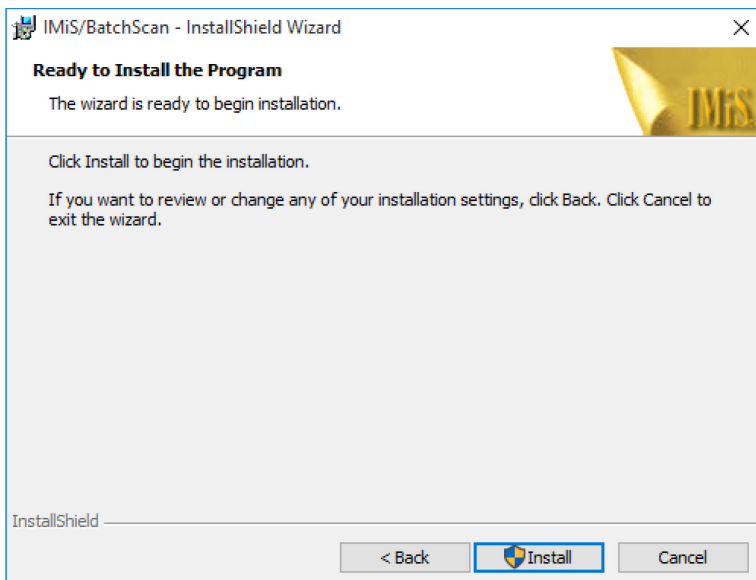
IMiS/BatchScan - InstallShield Wizard

Ready to Install the Program

The wizard is ready to begin installation.

IMiS

Click Install to begin the installation.

If you want to review or change any of your installation settings, click Back. Click Cancel to exit the wizard.

InstallShield

< Back

Install

Cancel